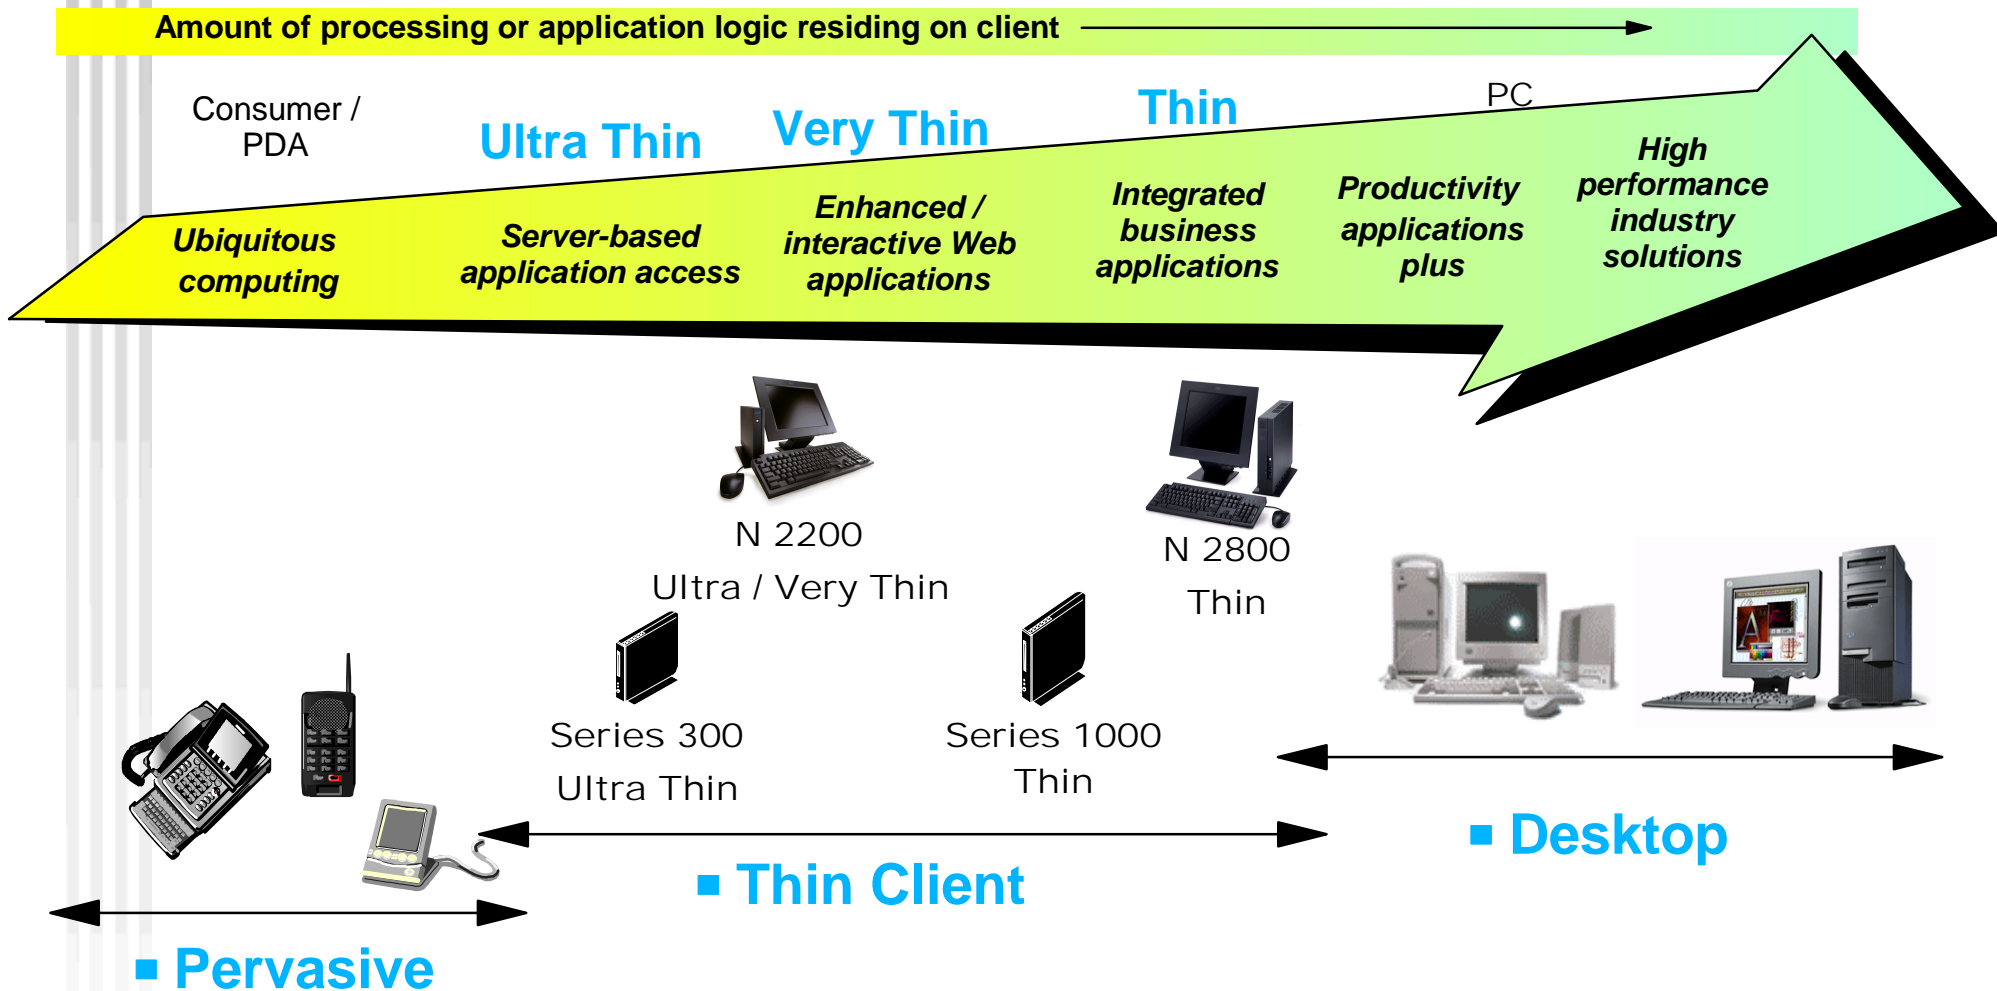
Amount of processing or application logic residing on client

Consumer / PDA

Ultra Thin

Very Thin

Thin

PC

Ubiquitous computing

Server-based application access

Enhanced / interactive Web applications

Integrated business applications

Productivity applications plus

High performance industry solutions

N 2200

Ultra / Very Thin

N 2800

Thin

Series 300

Ultra Thin

Series 1000

Thin

▪ Desktop

▪ Thin Client

▪ Pervasive